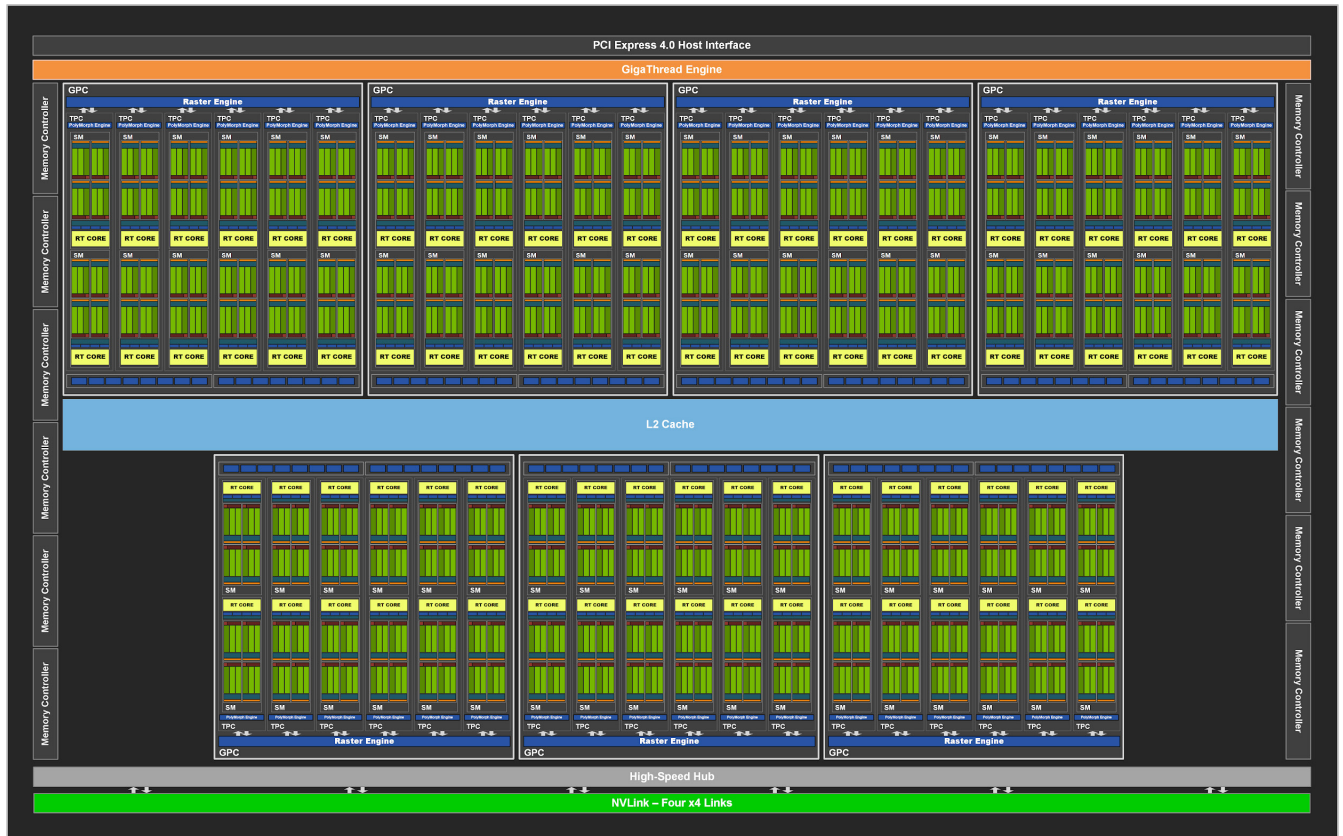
PCI Express 4.0 Host Interface

GigaThread Engine

Memory Controller
Memory Controller
Memory Controller
Memory Controller
Memory Controller
Memory Controller

GPC
Raster Engine
TPC PolyMorph Engine
SM
RT CORE
SM
RT CORE

GPC
Raster Engine
TPC PolyMorph Engine
SM
RT CORE
SM
RT CORE

GPC
Raster Engine
TPC PolyMorph Engine
SM
RT CORE
SM
RT CORE

GPC
Raster Engine
TPC PolyMorph Engine
SM
RT CORE
SM
RT CORE

Memory Controller
Memory Controller
Memory Controller
Memory Controller
Memory Controller
Memory Controller

L2 Cache

RT CORE
SM
RT CORE
SM
PolyMorph Engine TPC
Raster Engine
GPC

RT CORE
SM
RT CORE
SM
PolyMorph Engine TPC
Raster Engine
GPC

RT CORE
SM
RT CORE
SM
PolyMorph Engine TPC
Raster Engine
GPC

High-Speed Hub

NVLink – Four x4 Links